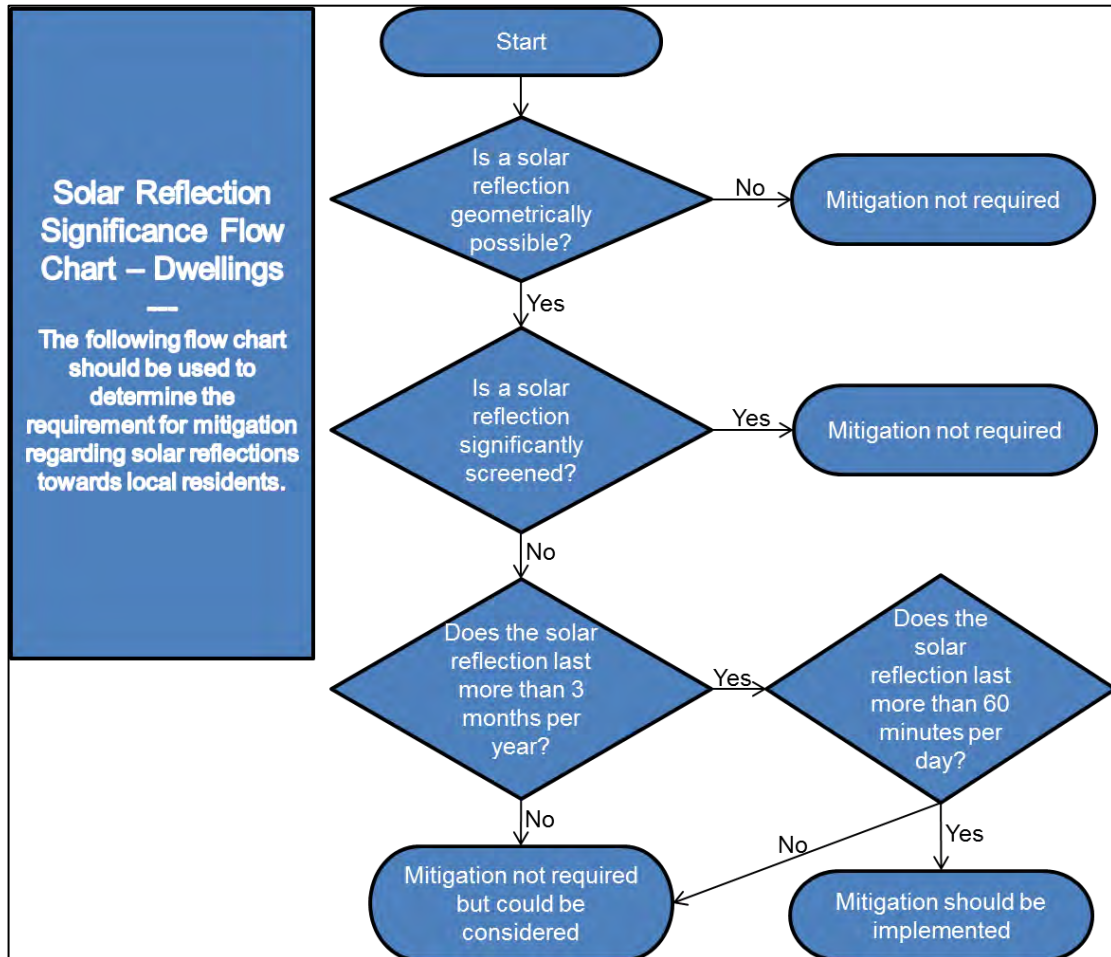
Solar Reflection Significance Flow Chart – Dwellings

—

The following flow chart should be used to determine the requirement for mitigation regarding solar reflections towards local residents.

Start

Is a solar reflection geometrically possible?

No

Mitigation not required

Yes

Is a solar reflection significantly screened?

Yes

Mitigation not required

No

Does the solar reflection last more than 3 months per year?

Yes

Does the solar reflection last more than 60 minutes per day?

No

No

Yes

Mitigation not required but could be considered

Mitigation should be implemented